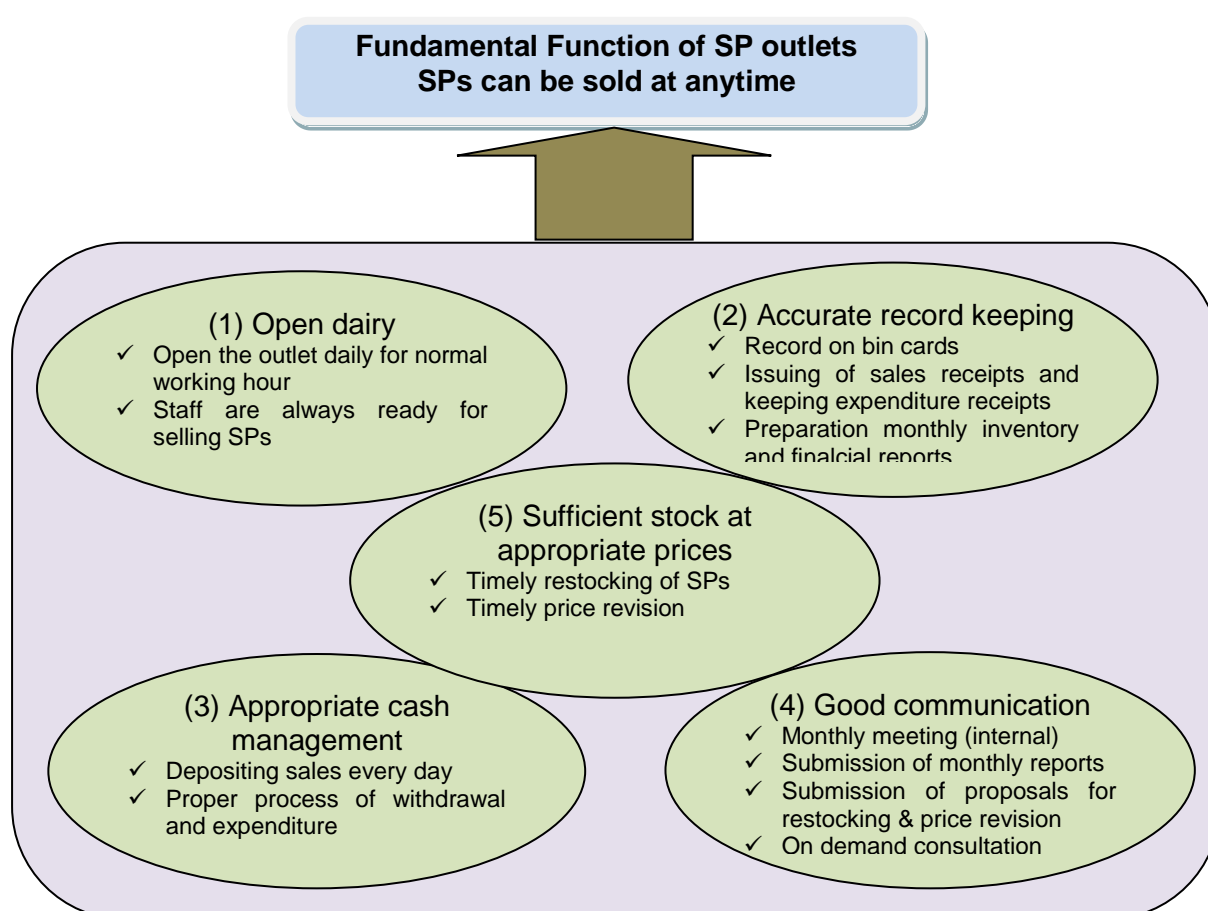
Fundamental Function of SP outlets
SPs can be sold at anytime

(1) Open dairy
✓ Open the outlet daily for normal working hour
✓ Staff are always ready for selling SPs

(2) Accurate record keeping
✓ Record on bin cards
✓ Issuing of sales receipts and keeping expenditure receipts
✓ Preparation monthly inventory and finalcial reports

(5) Sufficient stock at appropriate prices
✓ Timely restocking of SPs
✓ Timely price revision

(3) Appropriate cash management
✓ Depositing sales every day
✓ Proper process of withdrawal and expenditure

(4) Good communication
✓ Monthly meeting (internal)
✓ Submission of monthly reports
✓ Submission of proposals for restocking & price revision
✓ On demand consultation